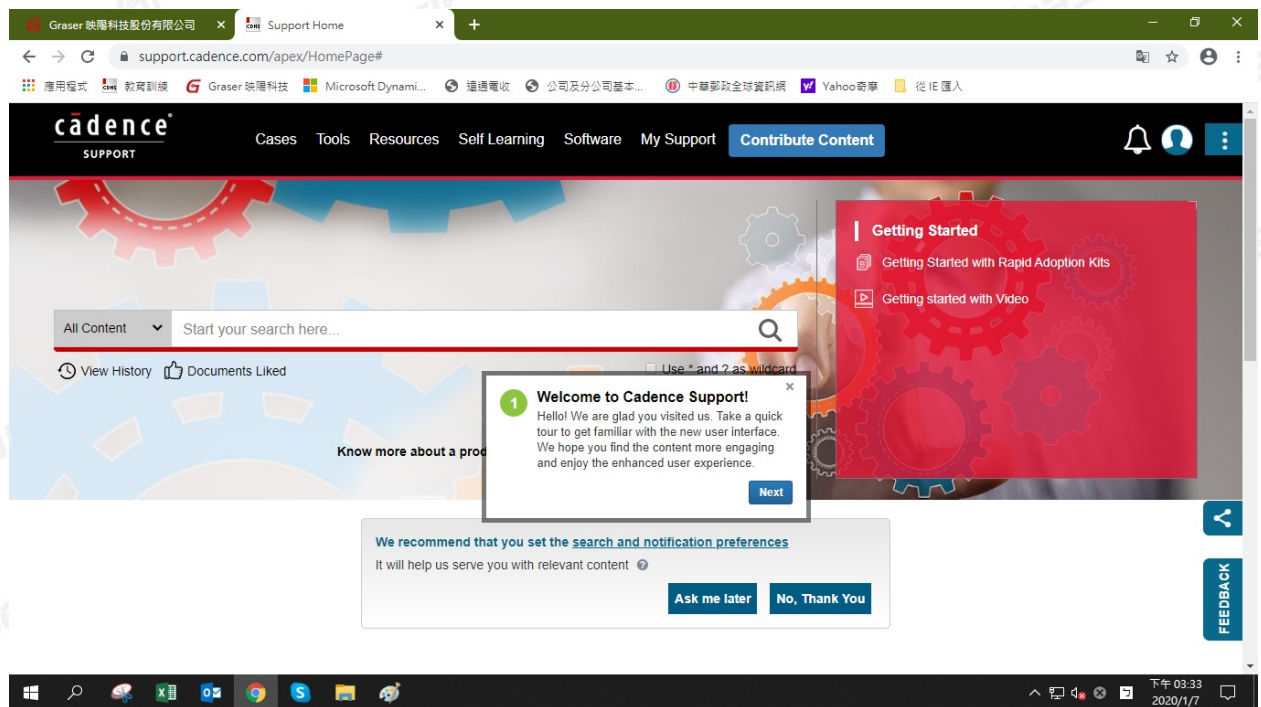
Graser 映陽科技股份有限公司 ×
Support Home ×
+

support.cadence.com/apex/HomePage#

應用程式 教育訓練 Graser 映陽科技 Microsoft Dynami... 遠通電收 公司及分公司基本... 中華郵政全球資訊網 Yahoo奇摩 從 IE 匯入

cādence
SUPPORT

Cases Tools Resources Self Learning Software My Support Contribute Content

Getting Started
Getting Started with Rapid Adoption Kits
Getting started with Video

All Content
Start your search here...
View History Documents Liked
Use * and ? as wildcard

Know more about a prod

1 Welcome to Cadence Support!
Hello! We are glad you visited us. Take a quick tour to get familiar with the new user interface. We hope you find the content more engaging and enjoy the enhanced user experience.
Next

We recommend that you set the search and notification preferences
It will help us serve you with relevant content
Ask me later No, Thank You

FEEDBACK

下午 03:33
2020/1/7